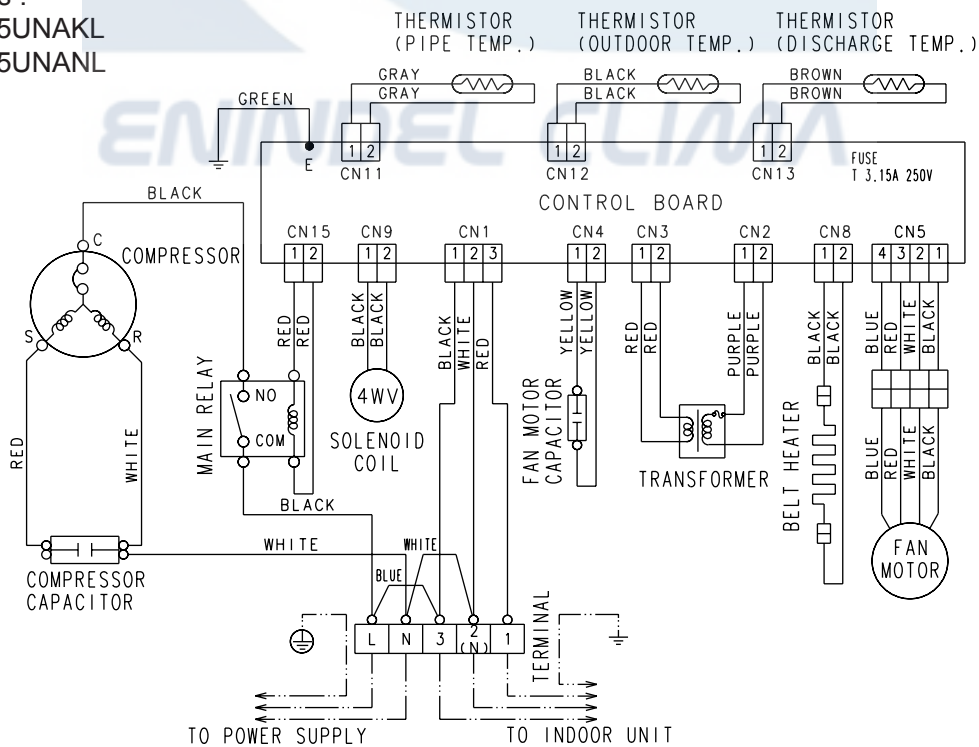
5UNAKL
5UNANL

THERMISTOR (PIPE TEMP.)
THERMISTOR (OUTDOOR TEMP.)
THERMISTOR (DISCHARGE TEMP.)

GRAY
GRAY
BLACK
BLACK
BROWN
BROWN

GREEN
E
1 2
CN11
1 2
CN12
1 2
CN13
FUSE
T 3.15A 250V

ENNEL CLIMA

CONTROL BOARD

BLACK
C
COMPRESSOR
S
R

CN15
1 2
CN9
1 2
CN1
1 2 3
CN4
1 2
CN3
1 2
CN2
1 2
CN8
1 2
CN5
4 3 2 1

RED
RED
BLACK
BLACK
BLACK
WHITE
RED
YELLOW
YELLOW
RED
RED
PURPLE
PURPLE
BLACK
BLACK
BLUE
RED
WHITE
BLACK

MAIN RELAY
NO
COM
4WV
SOLENOID COIL
FAN MOTOR CAPACITOR
TRANSFORMER
BELT HEATER
BLUE
RED
WHITE
BLACK
FAN MOTOR

RED
WHITE
BLACK
WHITE
WHITE
BLUE

COMPRESSOR CAPACITOR

L
N
3
2 (N)
1
TERMINAL

TO POWER SUPPLY
TO INDOOR UNIT